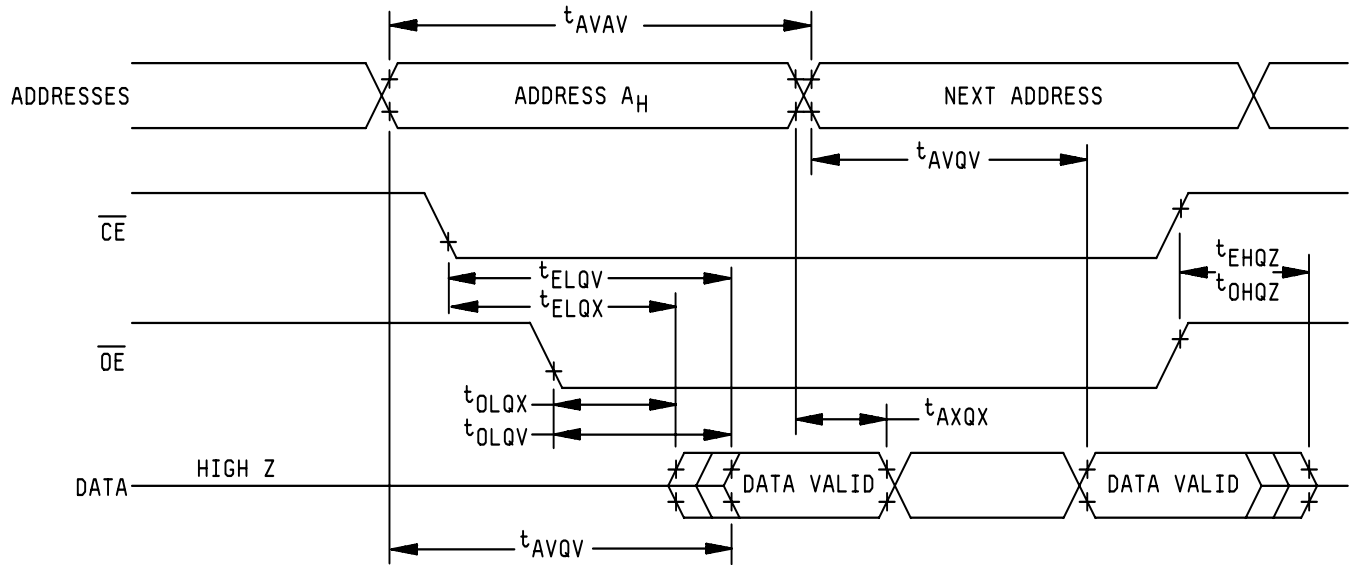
$t_{AVAV}$

ADDRESSES

ADDRESS $A_H$

NEXT ADDRESS

$t_{AVQV}$

$\overline{CE}$

$t_{ELQV}$

$t_{ELQX}$

$t_{EHQZ}$

$t_{OHQZ}$

$\overline{OE}$

$t_{OLQX}$

$t_{OLQV}$

$t_{AXQX}$

DATA

HIGH Z

DATA VALID

DATA VALID

$t_{AVQV}$